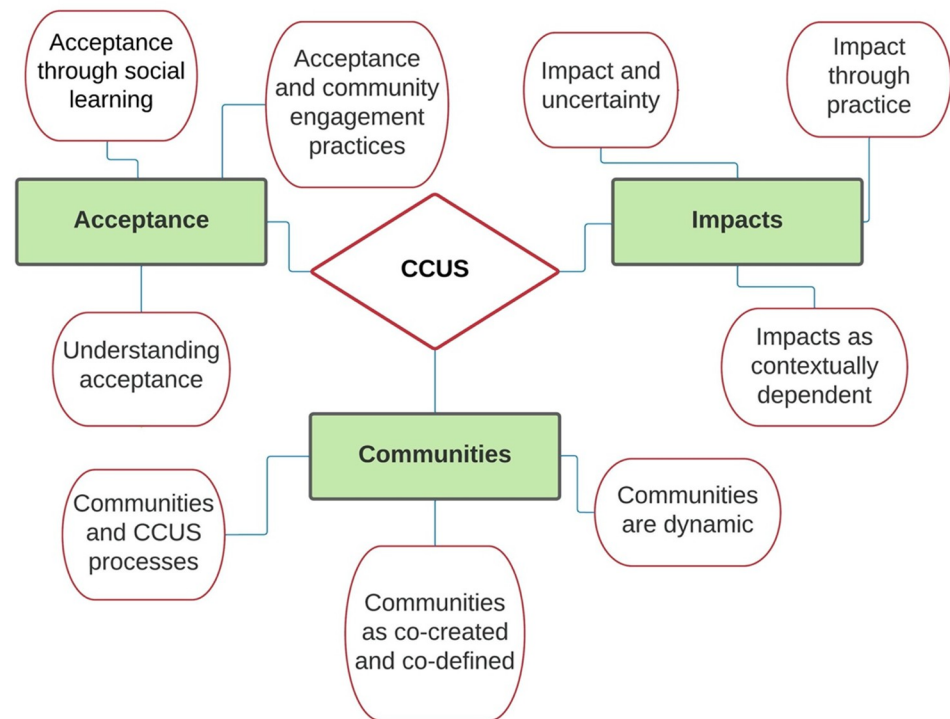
Acceptance through social learning

Acceptance and community engagement practices

Impact and uncertainty

Impact through practice

Acceptance

CCUS

Impacts

Understanding acceptance

Impacts as contextually dependent

Communities

Communities and CCUS processes

Communities are dynamic

Communities as co-created and co-defined